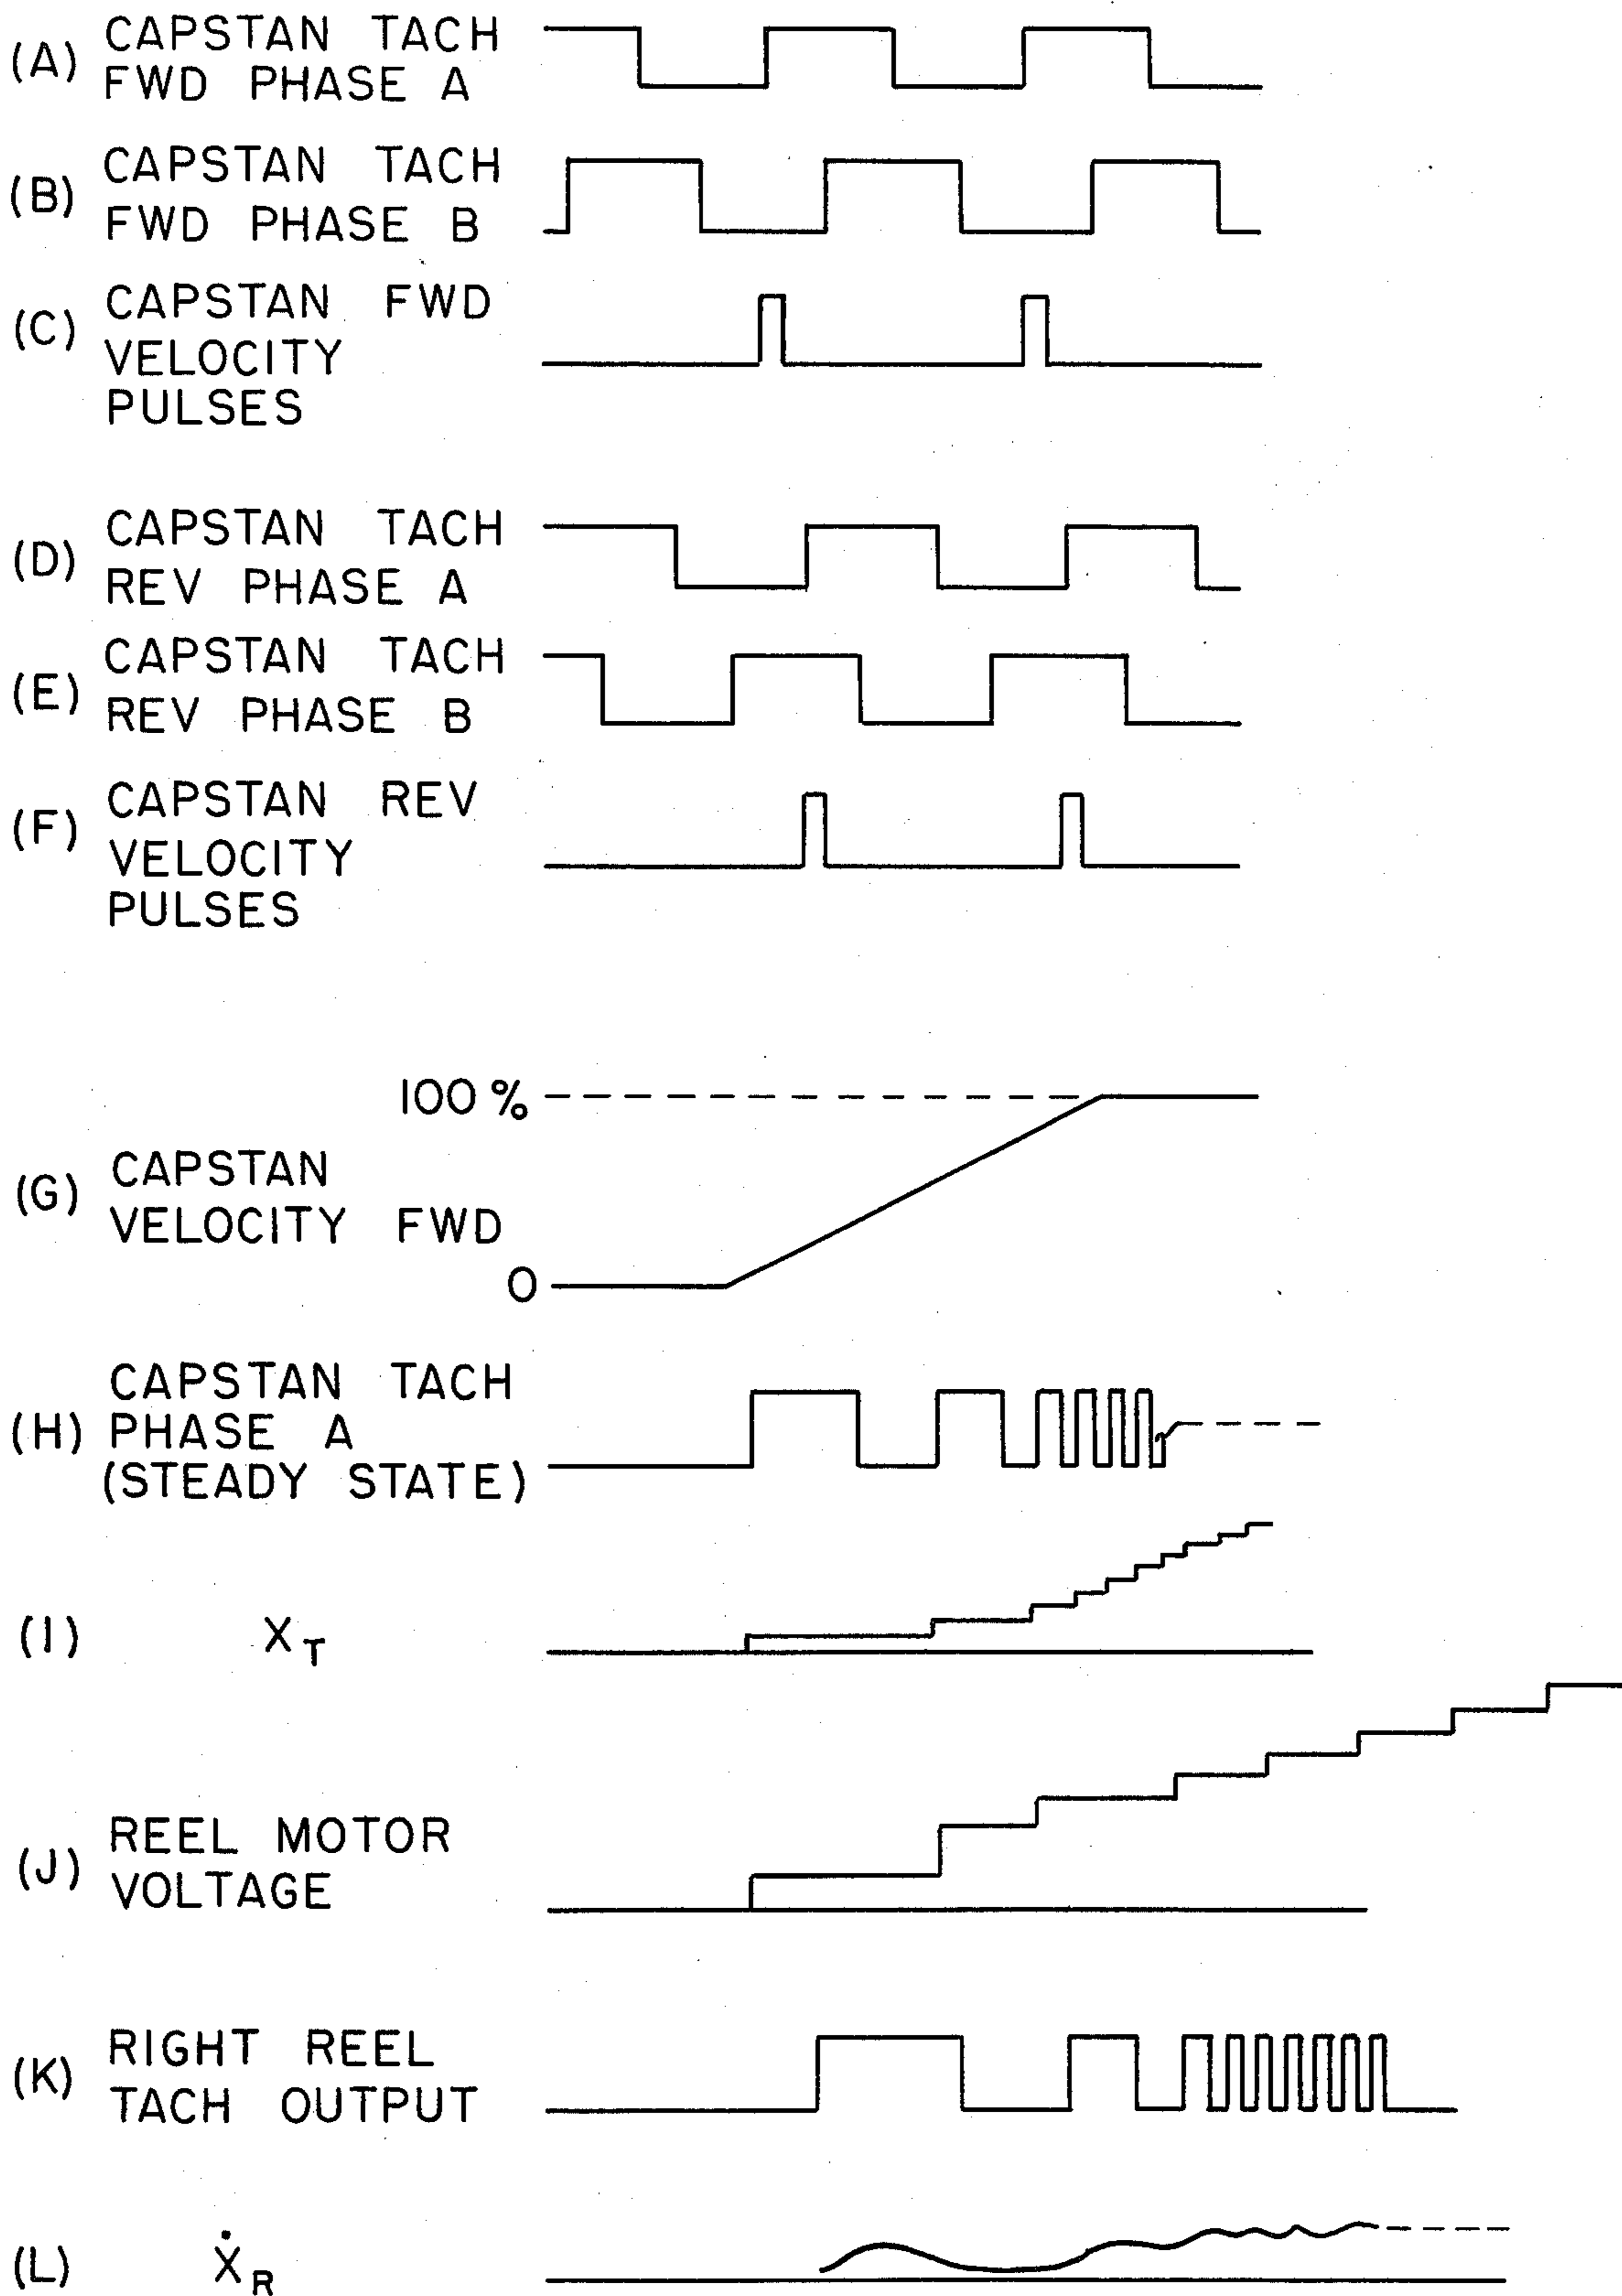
(A) CAPSTAN TACH FWD PHASE A

(B) CAPSTAN TACH FWD PHASE B

(C) CAPSTAN FWD VELOCITY PULSES

(D) CAPSTAN TACH REV PHASE A

(E) CAPSTAN TACH REV PHASE B

(F) CAPSTAN REV VELOCITY PULSES

100 %

(G) CAPSTAN VELOCITY FWD

0

(H) CAPSTAN TACH PHASE A (STEADY STATE)

(I) $X_T$

(J) REEL MOTOR VOLTAGE

(K) RIGHT REEL TACH OUTPUT

(L) $\dot{X}_R$